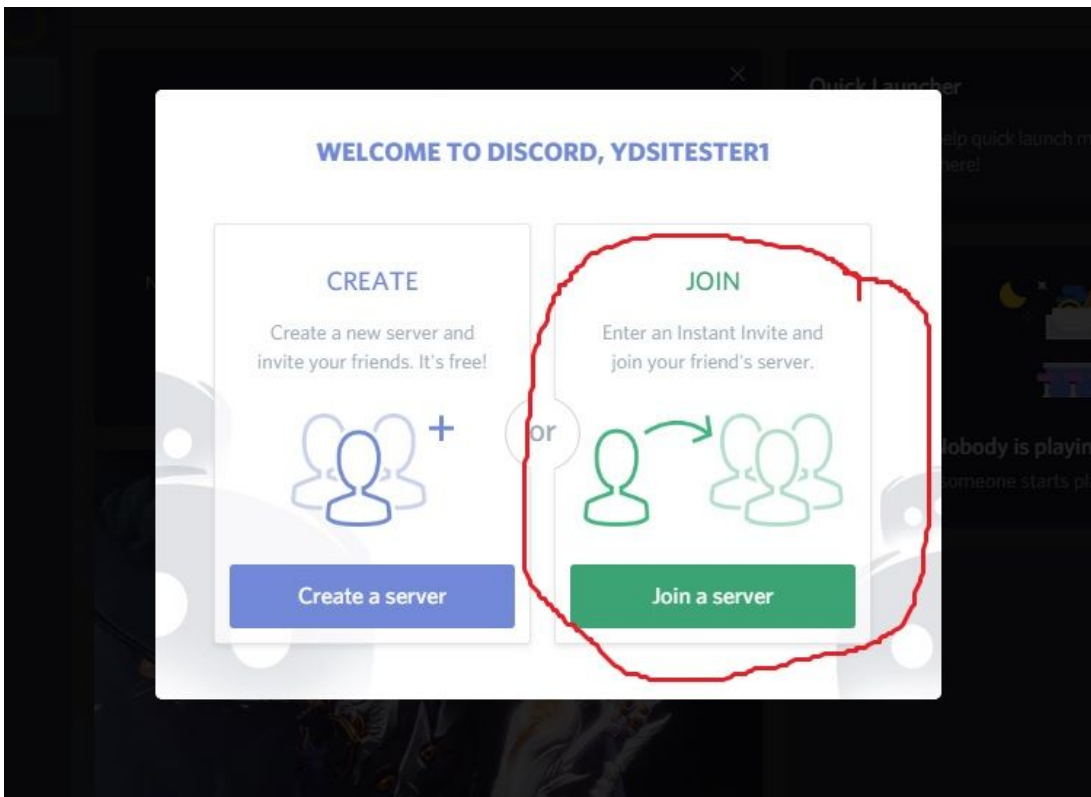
Quick Launcher

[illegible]elp quick launch m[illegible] here!

WELCOME TO DISCORD, YDSITESTER1

CREATE

Create a new server and invite your friends. It's free!

or

JOIN

Enter an Instant Invite and join your friend's server.

Create a server

Join a server

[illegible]lobody is playi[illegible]

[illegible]omeone starts p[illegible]